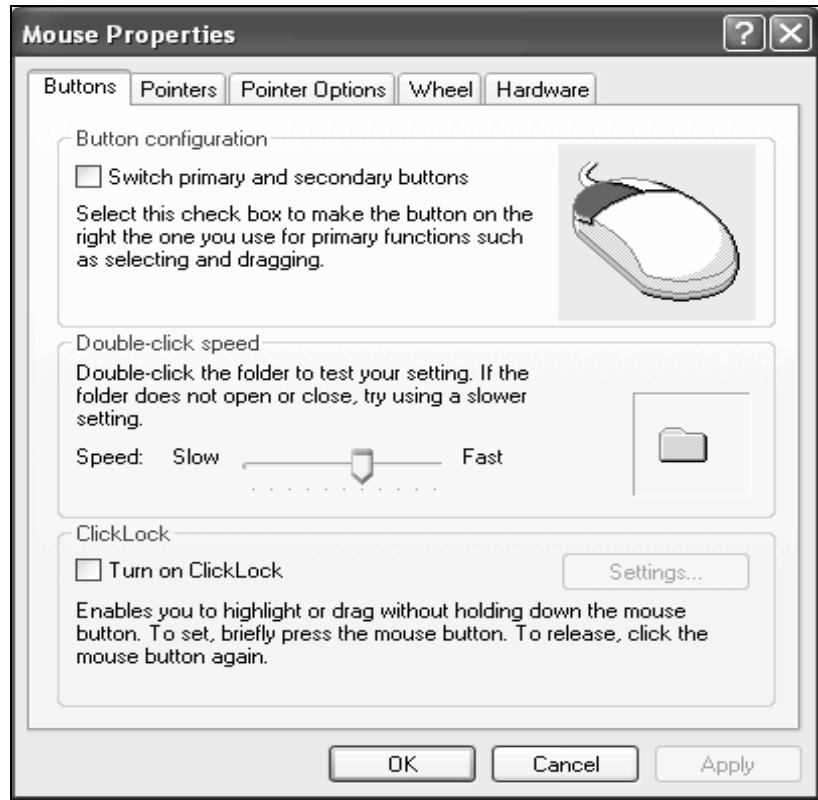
Mouse Properties

Buttons | Pointers | Pointer Options | Wheel | Hardware

Button configuration

Switch primary and secondary buttons

Select this check box to make the button on the right the one you use for primary functions such as selecting and dragging.

Double-click speed

Double-click the folder to test your setting. If the folder does not open or close, try using a slower setting.

Speed: Slow Fast

ClickLock

Turn on ClickLock

Settings...

Enables you to highlight or drag without holding down the mouse button. To set, briefly press the mouse button. To release, click the mouse button again.

OK Cancel Apply